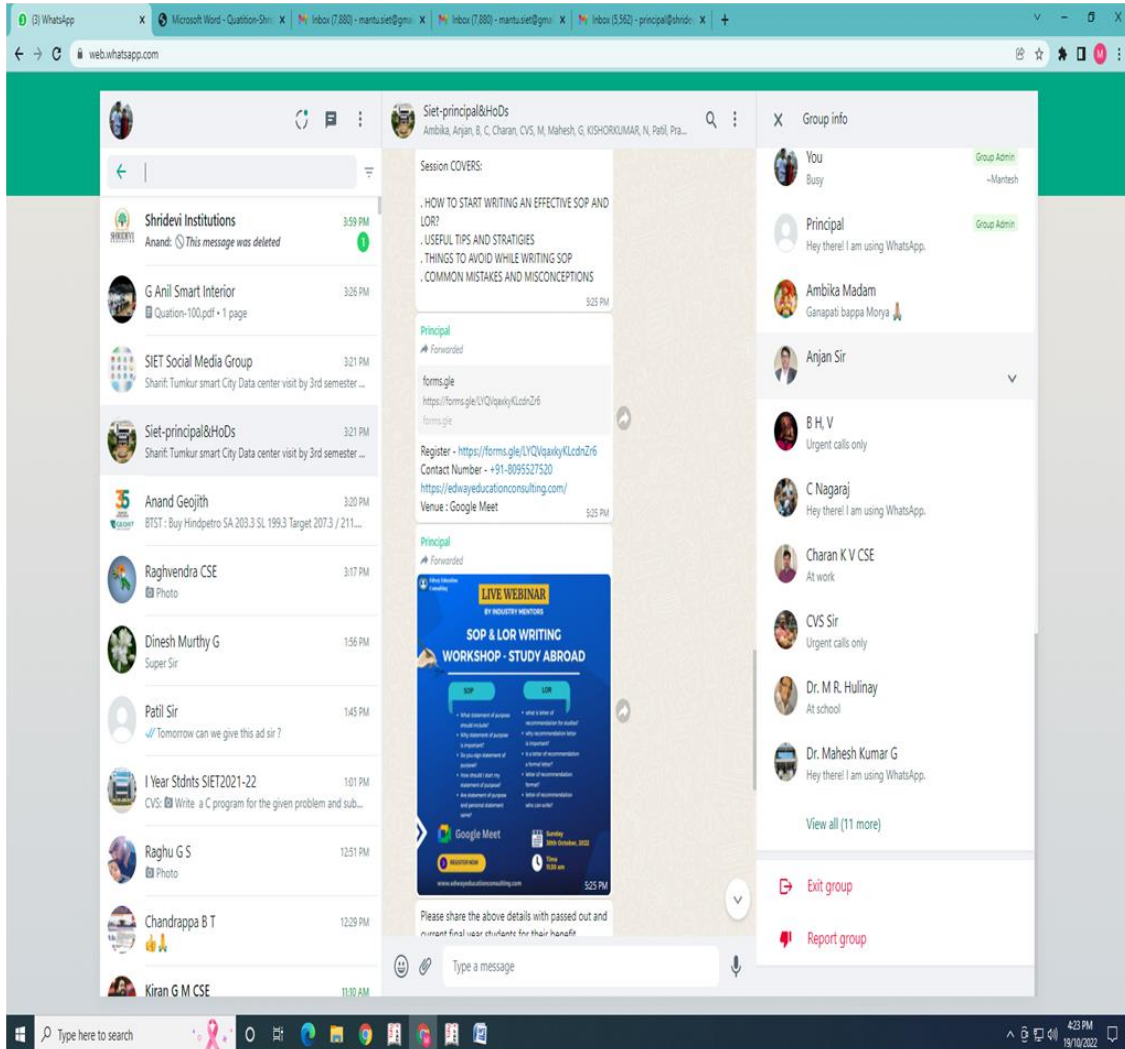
(3) WhatsApp | Microsoft Word - Quotation-Shri | Inbox (7,880) - mantu.siet@gmai | Inbox (7,880) - mantu.siet@gmai | Inbox (5,562) - principal@shride | +

web.whatsapp.com

Shridevi Institutions 3:59 PM
Anand: This message was deleted
1

G Anil Smart Interior 3:26 PM
Quation-100.pdf • 1 page

SIET Social Media Group 3:21 PM
Sharif: Tumkur smart City Data center visit by 3rd semester ...

Siet-principal&HoDs 3:21 PM
Sharif: Tumkur smart City Data center visit by 3rd semester ...

Anand Geojith 3:20 PM
BTST : Buy Hindpetro SA 203.3 SL 199.3 Target 207.3 / 211....

Raghvendra CSE 3:17 PM
Photo

Dinesh Murthy G 1:56 PM
Super Sir

Patil Sir 1:45 PM
Tomorrow can we give this ad sir ?

I Year Stdnts SIET2021-22 1:01 PM
CVS: Write a C program for the given problem and sub...

Raghu G S 12:51 PM
Photo

Chandrappa B T 12:29 PM
👍🙏

Kiran G M CSE 11:10 AM

Siet-principal&HoDs
Ambika, Anjan, B, C, Charan, CVS, M, Mahesh, G, KISHORKUMAR, N, Patil, Pra...

Session COVERS:

. HOW TO START WRITING AN EFFECTIVE SOP AND LOR?
. USEFUL TIPS AND STRATIGIES
. THINGS TO AVOID WHILE WRITING SOP
. COMMON MISTAKES AND MISCONCEPTIONS
5:25 PM

Principal
Forwarded
forms.gle
https://forms.gle/LYQVqaxkyKLcdnZr6
forms.gle

Register - https://forms.gle/LYQVqaxkyKLcdnZr6
Contact Number - +91-8095527520
https://edwayeducationconsulting.com/
Venue : Google Meet
5:25 PM

Principal
Forwarded
Edway Education Consulting
LIVE WEBINAR
BY INDUSTRY MENTORS
SOP & LOR WRITING
WORKSHOP - STUDY ABROAD
SOP
LOR
• What statement of purpose should include?
• Why statement of purpose is important?
• Do you sign statement of purpose?
• How should I start my statement of purpose?
• Are statement of purpose and personal statement same?
• what is letter of recommendation for studies?
• why recommendation letter is important?
• is a letter of recommendation a formal letter?
• letter of recommendation format?
• letter of recommendation who can write?
Google Meet
Sunday 30th October, 2022
REGISTER NOW
Time 11:30 am
www.edwayeducationconsulting.com
5:25 PM

Please share the above details with passed out and current final year students for their benefit

Type a message

Group info

You Group Admin
Busy ~Mantesh

Principal Group Admin
Hey there! I am using WhatsApp.

Ambika Madam
Ganapati bappa Morya 🙏

Anjan Sir

B H, V
Urgent calls only

C Nagaraj
Hey there! I am using WhatsApp.

Charan K V CSE
At work

CVS Sir
Urgent calls only

Dr. M R. Hulinay
At school

Dr. Mahesh Kumar G
Hey there! I am using WhatsApp.

View all (11 more)

Exit group

Report group

Type here to search

4:23 PM
19/10/2022